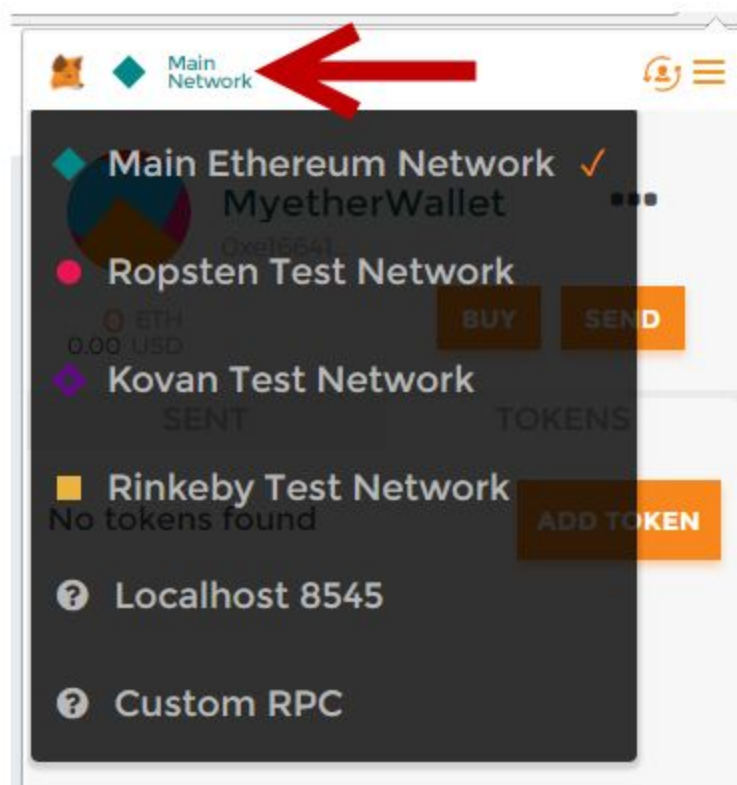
Main Network

Main Ethereum Network ✓

MyetherWallet

0xe16541

Ropsten Test Network

0 ETH
0.00 USD

BUY SEND

Kovan Test Network

SENT TOKENS

Rinkeby Test Network

No tokens found

ADD TOKEN

Localhost 8545

Custom RPC